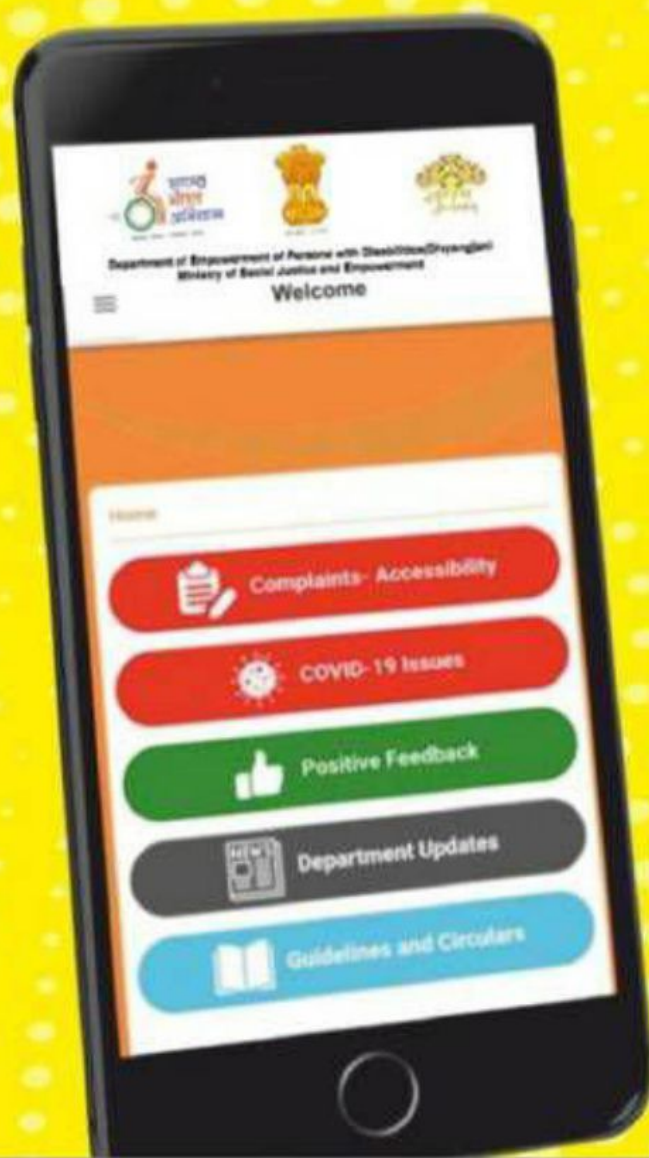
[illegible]

Department of Empowerment of Persons with Disabilities(Divyangjan)
Ministry of Social Justice and Empowerment
Welcome

Home

Complaints- Accessibility

COVID-19 Issues

Positive Feedback

Department Updates

Guidelines and Circulars